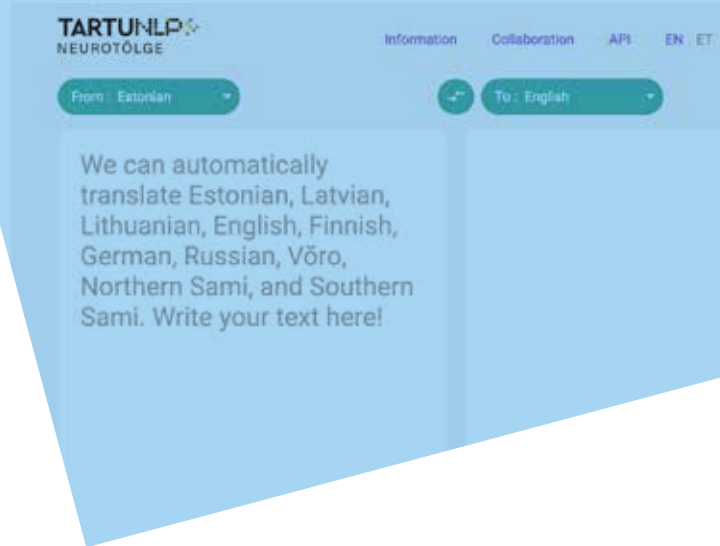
TARTUNLP
NEUROTÕLGE

Information Collaboration API EN ET

From : Estonian

To : English

We can automatically translate Estonian, Latvian, Lithuanian, English, Finnish, German, Russian, Võro, Northern Sami, and Southern Sami. Write your text here!